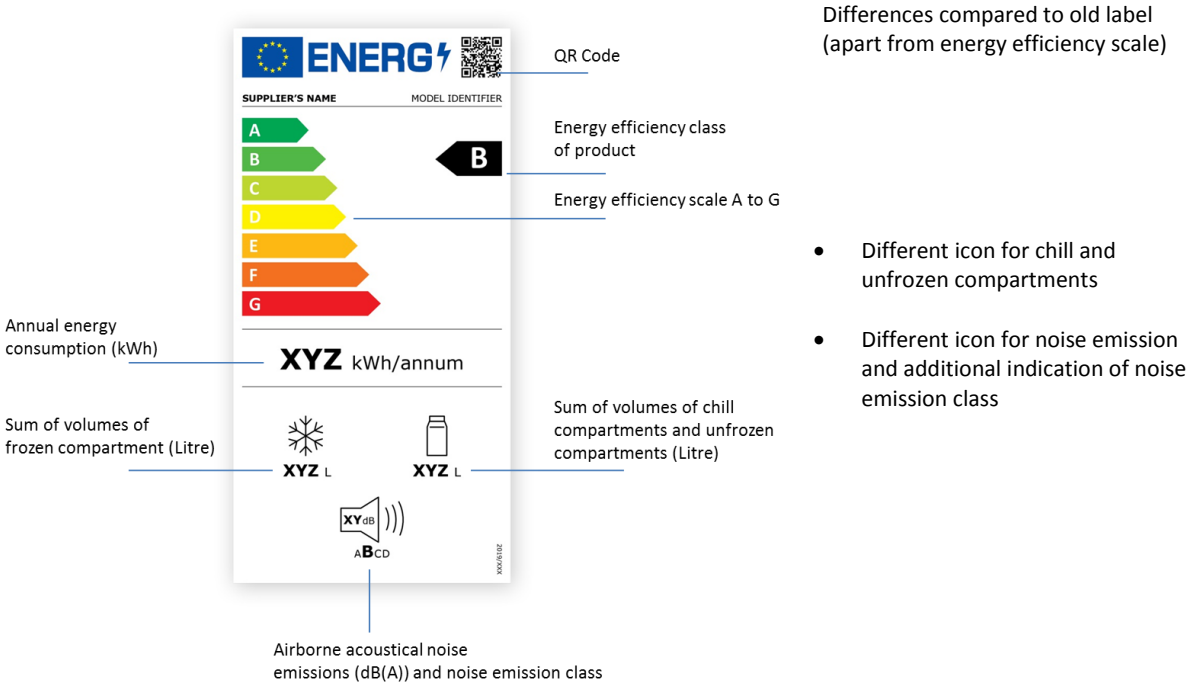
ENERG

SUPPLIER'S NAME MODEL IDENTIFIER

A
B
C
D
E
F
G

B

XYZ kWh/annum

XYZ L

XYZ L

XY dB

ABCD

2019/XXX

QR Code

Energy efficiency class of product

Energy efficiency scale A to G

Annual energy consumption (kWh)

Sum of volumes of frozen compartment (Litre)

Sum of volumes of chill compartments and unfrozen compartments (Litre)

Airborne acoustical noise emissions (dB(A)) and noise emission class

Differences compared to old label (apart from energy efficiency scale)

- Different icon for chill and unfrozen compartments
- Different icon for noise emission and additional indication of noise emission class